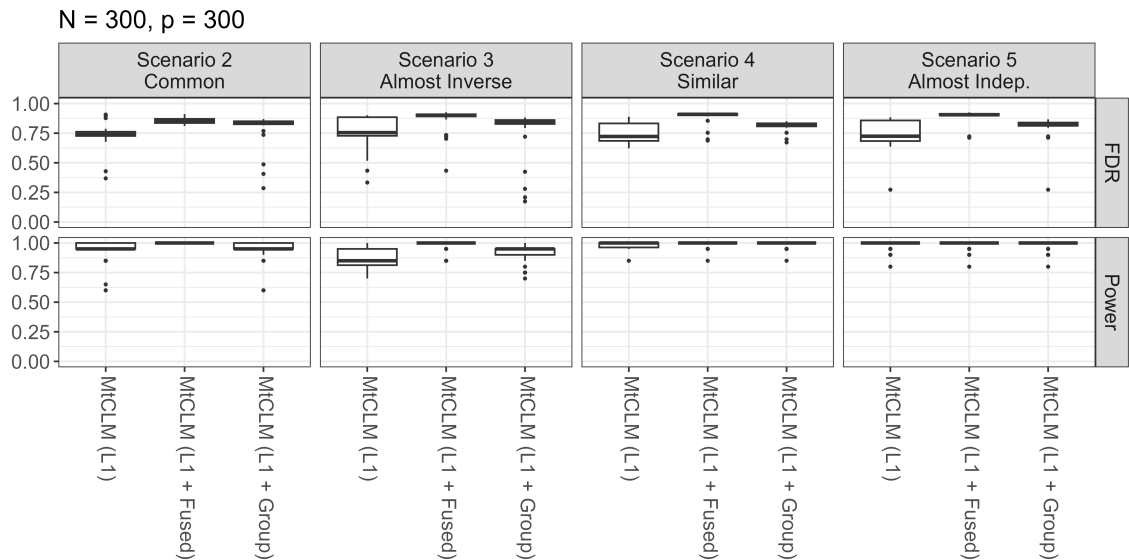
N = 300, p = 300

Scenario 2
Common

Scenario 3
Almost Inverse

Scenario 4
Similar

Scenario 5
Almost Indep.

1.00
0.75
0.50
0.25
0.00

FDR

1.00
0.75
0.50
0.25
0.00

Power

MtCLM (L1)
MtCLM (L1 + Fused)
MtCLM (L1 + Group)
MtCLM (L1)
MtCLM (L1 + Fused)
MtCLM (L1 + Group)
MtCLM (L1)
MtCLM (L1 + Fused)
MtCLM (L1 + Group)
MtCLM (L1)
MtCLM (L1 + Fused)
MtCLM (L1 + Group)